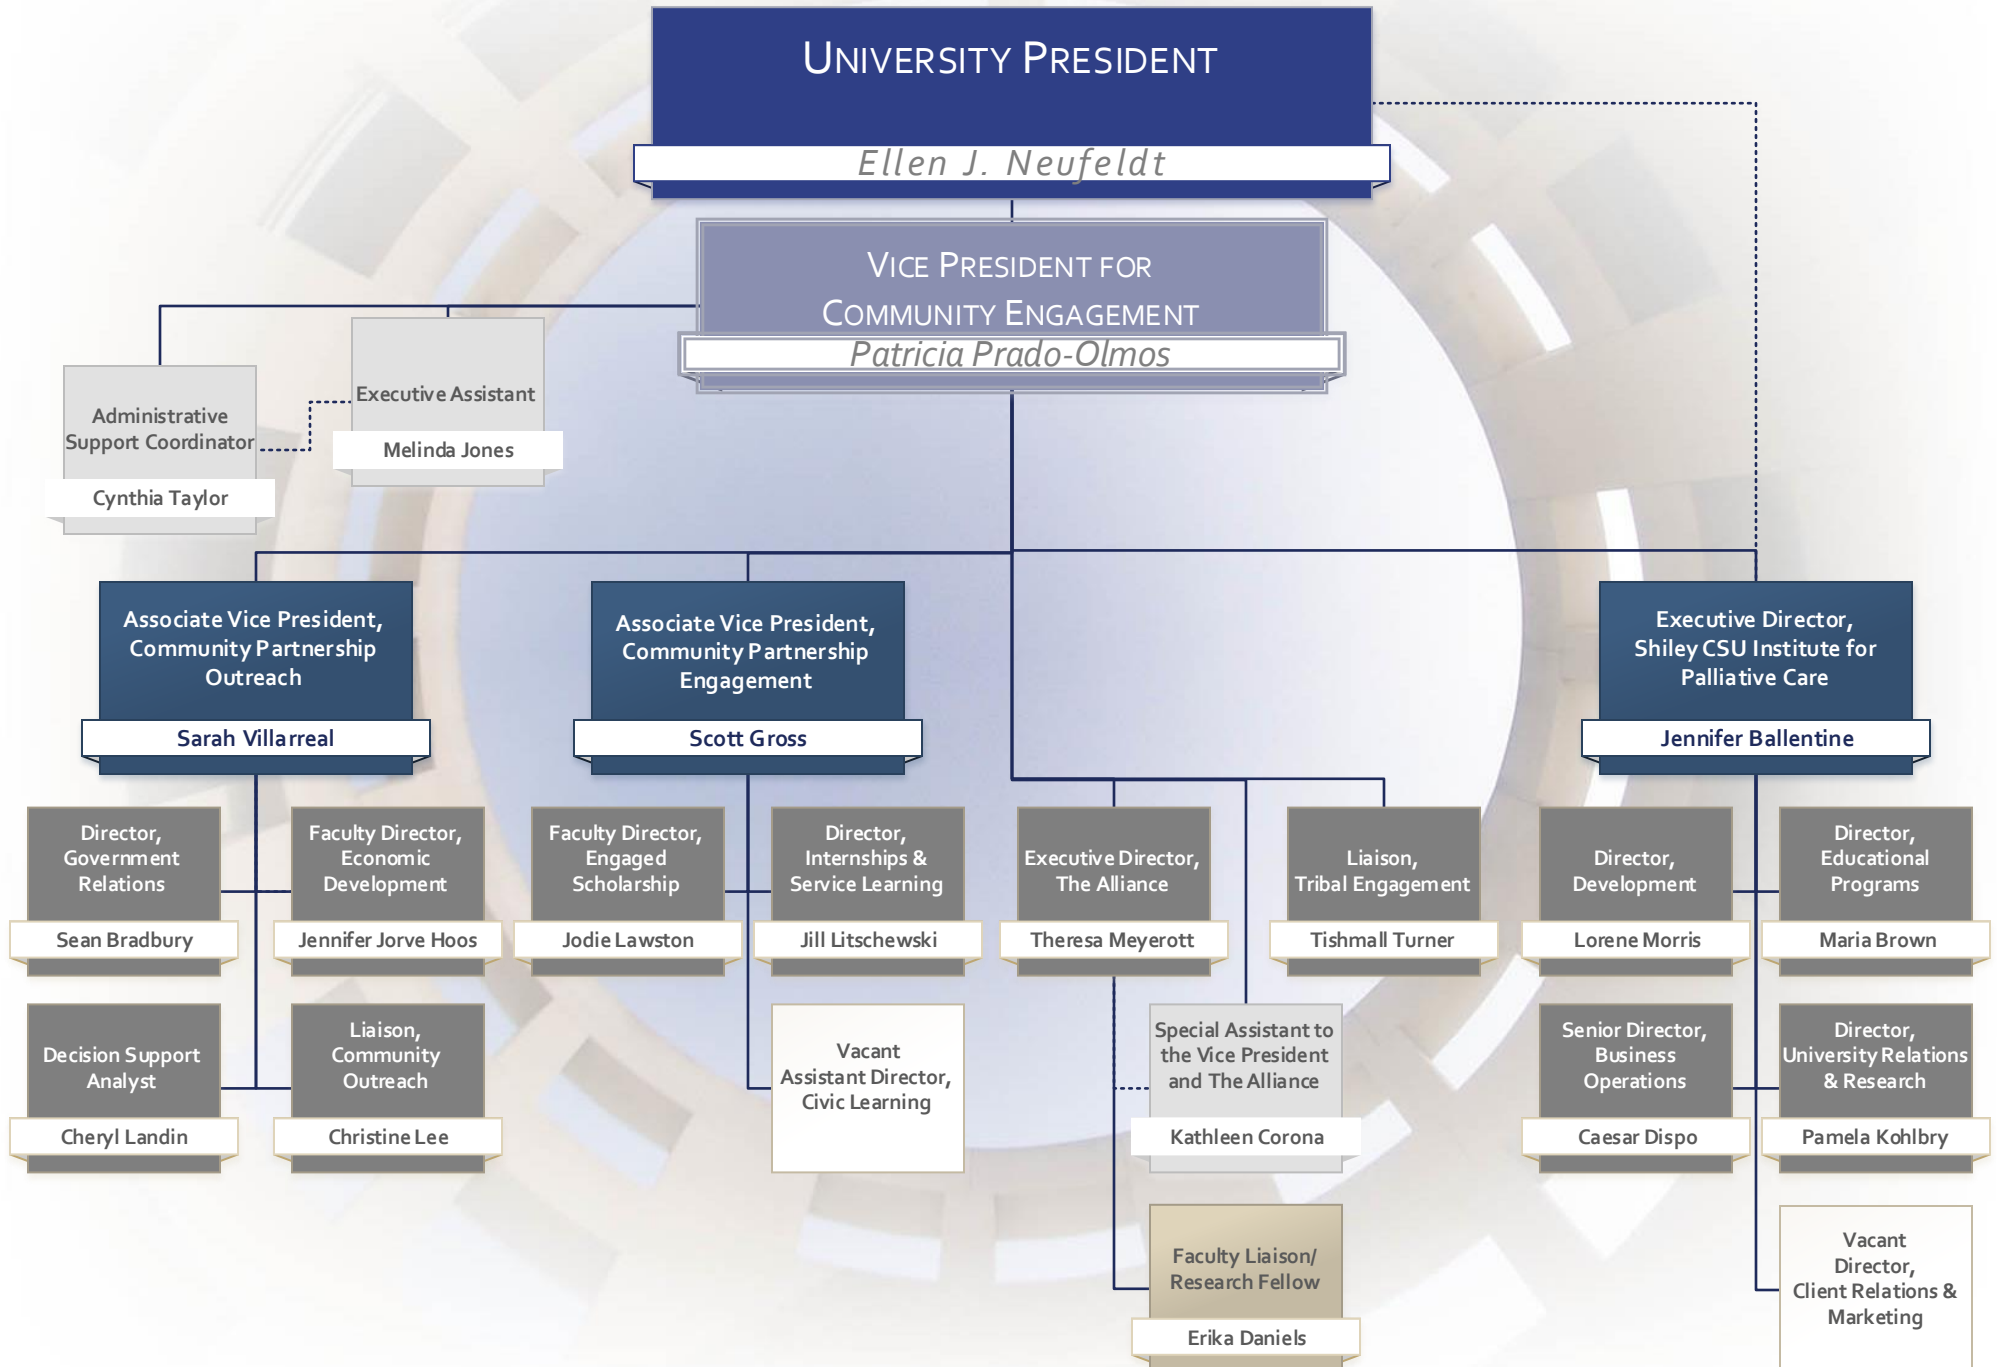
UNIVERSITY PRESIDENT
Ellen J. Neufeldt

VICE PRESIDENT FOR COMMUNITY ENGAGEMENT
Patricia Prado-Olmos

Administrative Support Coordinator
Cynthia Taylor

Executive Assistant
Melinda Jones

Associate Vice President, Community Partnership Outreach
Sarah Villarreal

Associate Vice President, Community Partnership Engagement
Scott Gross

Executive Director, Shiley CSU Institute for Palliative Care
Jennifer Ballentine

Director, Government Relations
Sean Bradbury

Faculty Director, Economic Development
Jennifer Jorve Hoos

Faculty Director, Engaged Scholarship
Jodie Lawston

Director, Internships & Service Learning
Jill Litschewski

Executive Director, The Alliance
Theresa Meyerott

Liaison, Tribal Engagement
Tishmall Turner

Director, Development
Lorene Morris

Director, Educational Programs
Maria Brown

Decision Support Analyst
Cheryl Landin

Liaison, Community Outreach
Christine Lee

Vacant
Assistant Director, Civic Learning

Special Assistant to the Vice President and The Alliance
Kathleen Corona

Senior Director, Business Operations
Caesar Dispo

Director, University Relations & Research
Pamela Kohlbry

Faculty Liaison/ Research Fellow
Erika Daniels

Vacant
Director, Client Relations & Marketing